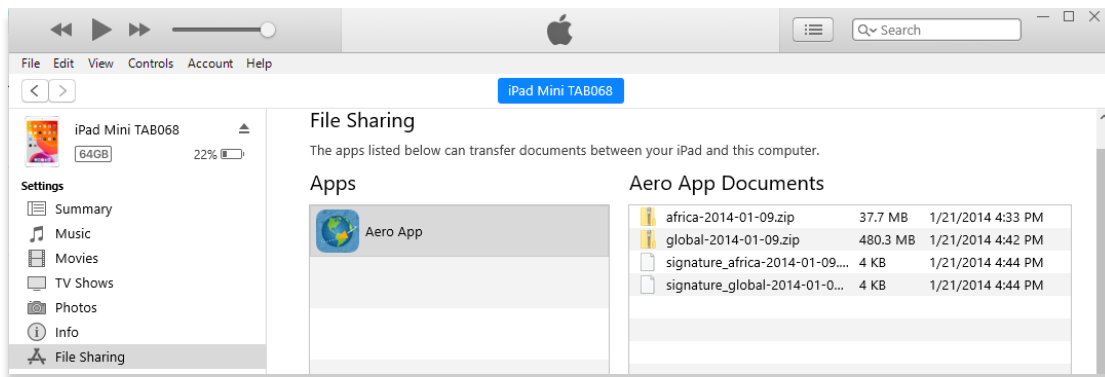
Search

File Edit View Controls Account Help

iPad Mini TAB068

iPad Mini TAB068
64GB 22%

Settings
Summary
Music
Movies
TV Shows
Photos
Info
File Sharing

File Sharing
The apps listed below can transfer documents between your iPad and this computer.

Apps
Aero App

Aero App Documents

| | | |
|---|---|---|
| africa-2014-01-09.zip | 37.7 MB | 1/21/2014 4:33 PM |
| global-2014-01-09.zip | 480.3 MB | 1/21/2014 4:42 PM |
| signature_africa-2014-01-09.... | 4 KB | 1/21/2014 4:44 PM |
| signature_global-2014-01-0... | 4 KB | 1/21/2014 4:44 PM |